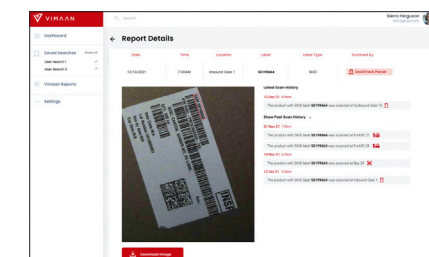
VIMAAN

Search

Sierra Ferguson

Dashboard

Saved Searches Show All

User Search 1

User Search 2

Vimaan Reports

Settings

Report Details

| Date | Time | Location | Label | Label Type | Scanned By |
|---|---|---|---|---|---|
| 12/13/2021 | 7:00AM | Inbound Gate 1 | 50199664 | SKID | Good Fresh Portal |

Latest Scan History

13 Dec 21 · 4:14am

The product with SKID label 50199664 was scanned at Outbound Gate 13

Show Past Scan History

21 Dec 21 · 7:01pm

The product with SKID label 50199664 was scanned at Forklift 27

The product with SKID label 50199664 was scanned at Forklift 28

13 Dec 21 · 7:01pm

The product with SKID label 50199664 was scanned at Bay 22

12 Dec 21 · 7:01pm

The product with SKID label 50199664 was scanned at Inbound Gate 1

Download Image